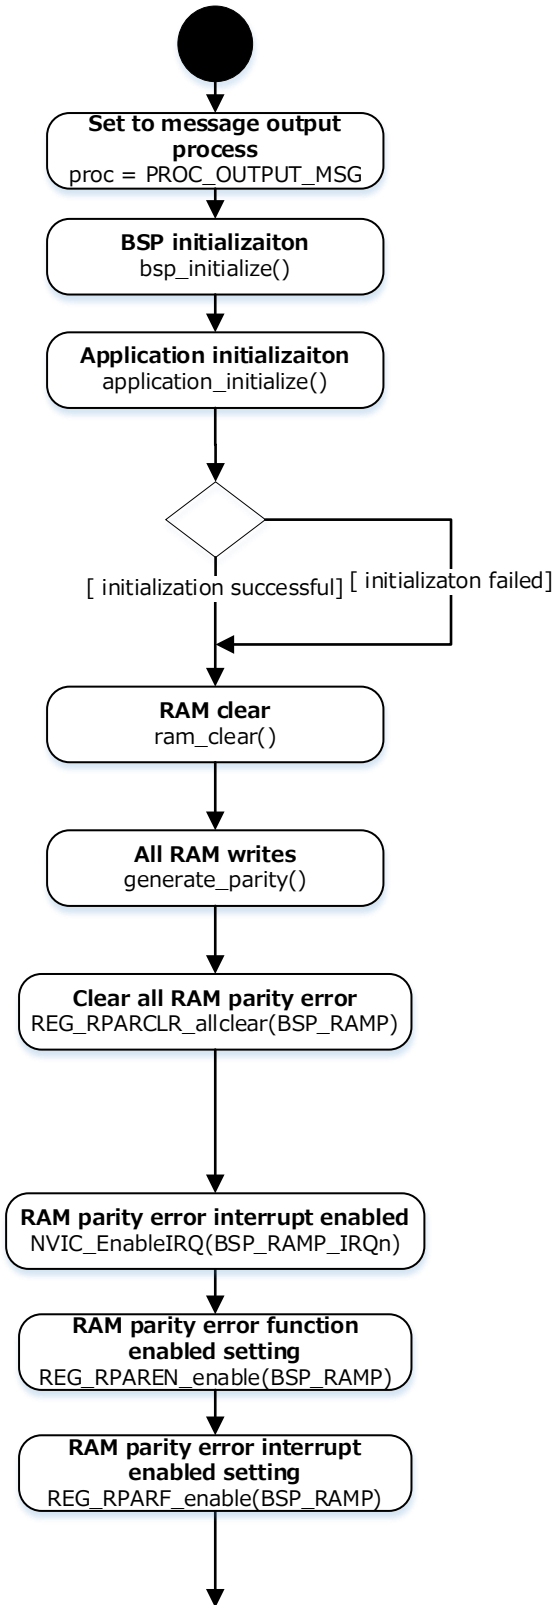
Set to message output process
proc = PROC_OUTPUT_MSG

BSP initializaiton
bsp_initialize()

Application initializaiton
application_initialize()

[ initialization successful]

[ initializaton failed]

RAM clear
ram_clear()

All RAM writes
generate_parity()

Clear all RAM parity error
REG_RPARCLR_allclear(BSP_RAMP)

RAM parity error interrupt enabled
NVIC_EnableIRQ(BSP_RAMP_IRQn)

RAM parity error function enabled setting
REG_RPAREN_enable(BSP_RAMP)

RAM parity error interrupt enabled setting
REG_RPARF_enable(BSP_RAMP)